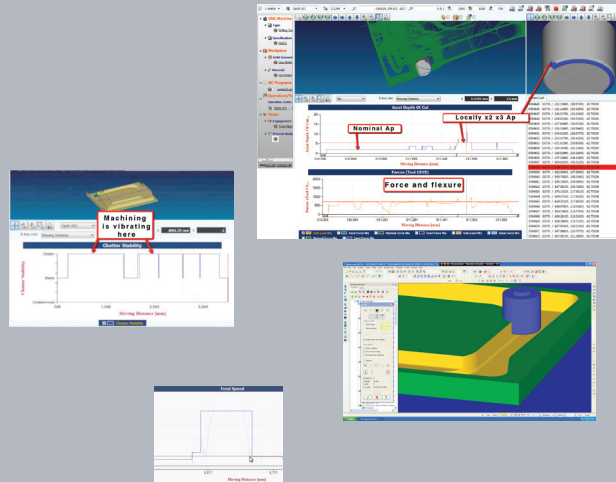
CNC Machine

Workpiece

NC Programs

Tools

Axial Depth Of Cut

Nominal Ap

Locally x2 x3 Ap

Moving Distance [mm]

Forces (Tool CSYS)

Force and flexure

Moving Distance [mm]

Machining is vibrating here

Chatter Stability

Chatter

Stable

Moving Distance [mm]

Chatter Stability

Feed Speed

Moving Distance [mm]